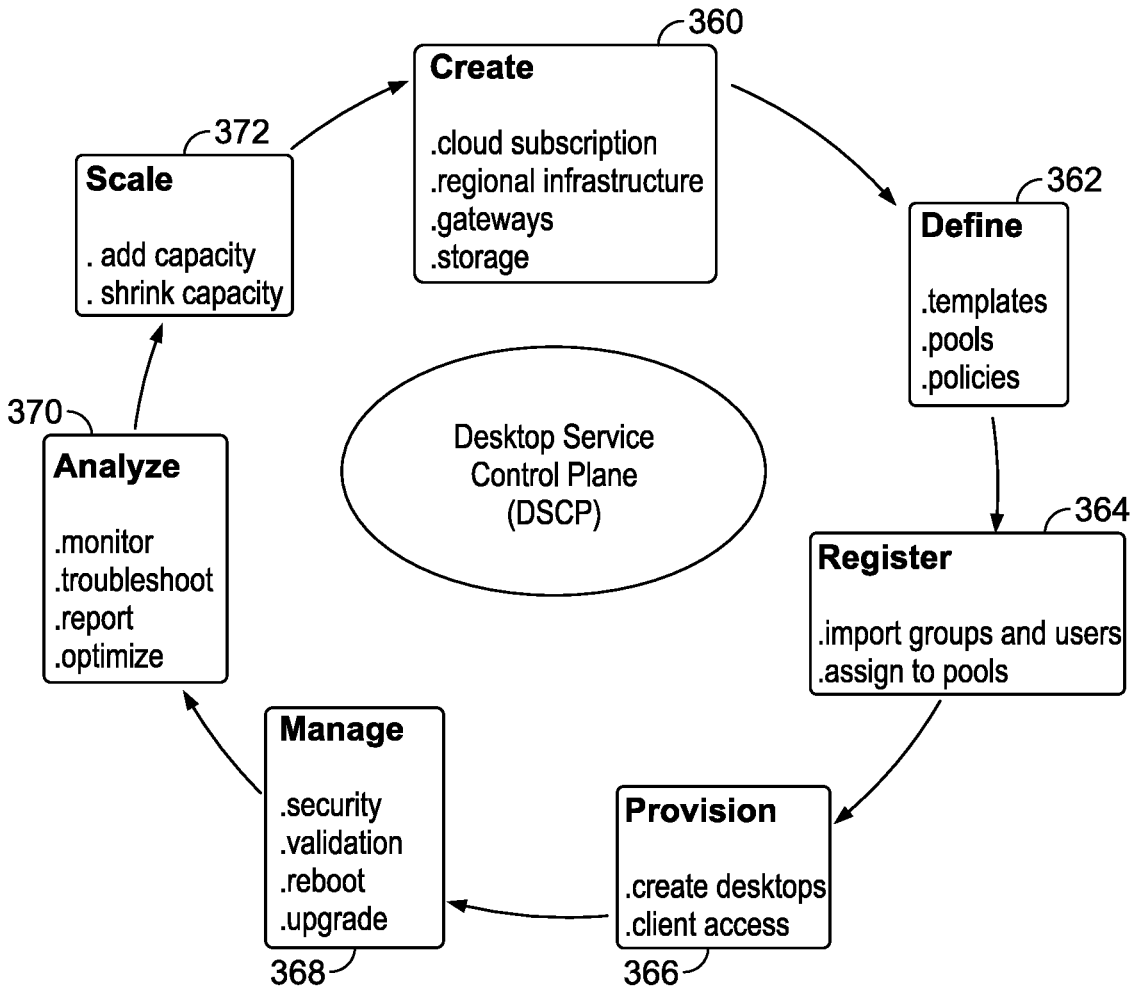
360
Create

.cloud subscription
.regional infrastructure
.gateways
.storage

362
Define

.templates
.pools
.policies

364
Register

.import groups and users
.assign to pools

Provision

.create desktops
.client access

366

Manage

.security
.validation
.reboot
.upgrade

368

370
Analyze

.monitor
.troubleshoot
.report
.optimize

372
Scale

. add capacity
. shrink capacity

Desktop Service Control Plane (DSCP)